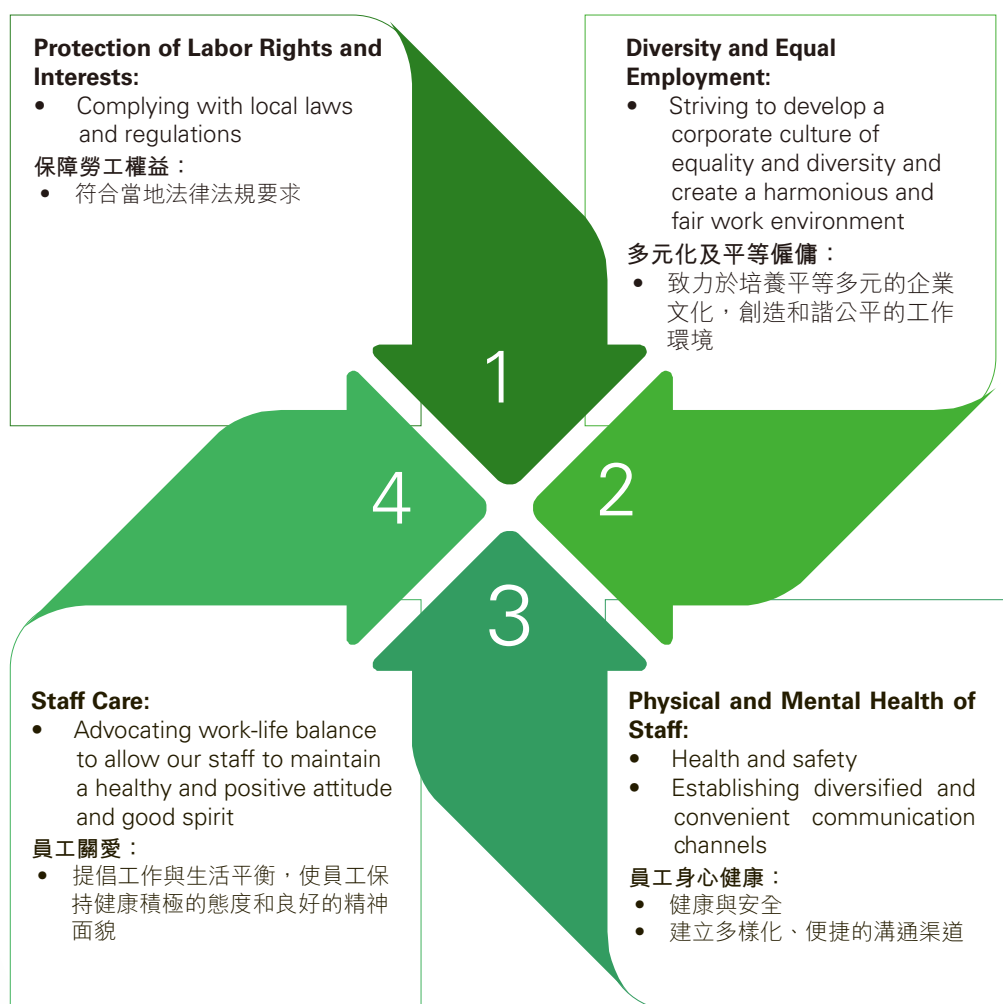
**Protection of Labor Rights and Interests:**
- Complying with local laws and regulations

**保障勞工權益：**
- 符合當地法律法規要求

**Diversity and Equal Employment:**
- Striving to develop a corporate culture of equality and diversity and create a harmonious and fair work environment

**多元化及平等僱傭：**
- 致力於培養平等多元的企業文化，創造和諧公平的工作環境

1

4

2

3

**Staff Care:**
- Advocating work-life balance to allow our staff to maintain a healthy and positive attitude and good spirit

**員工關愛：**
- 提倡工作與生活平衡，使員工保持健康積極的態度和良好的精神面貌

**Physical and Mental Health of Staff:**
- Health and safety
- Establishing diversified and convenient communication channels

**員工身心健康：**
- 健康與安全
- 建立多樣化、便捷的溝通渠道